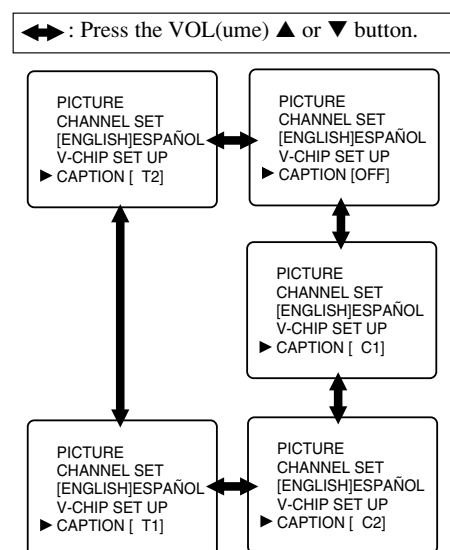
↔ : Press the VOL(ume) ▲ or ▼ button.

PICTURE
CHANNEL SET
[ENGLISH]ESPAÑOL
V-CHIP SET UP
▶ CAPTION [ T2]

PICTURE
CHANNEL SET
[ENGLISH]ESPAÑOL
V-CHIP SET UP
▶ CAPTION [OFF]

PICTURE
CHANNEL SET
[ENGLISH]ESPAÑOL
V-CHIP SET UP
▶ CAPTION [ C1]

PICTURE
CHANNEL SET
[ENGLISH]ESPAÑOL
V-CHIP SET UP
▶ CAPTION [ T1]

PICTURE
CHANNEL SET
[ENGLISH]ESPAÑOL
V-CHIP SET UP
▶ CAPTION [ C2]